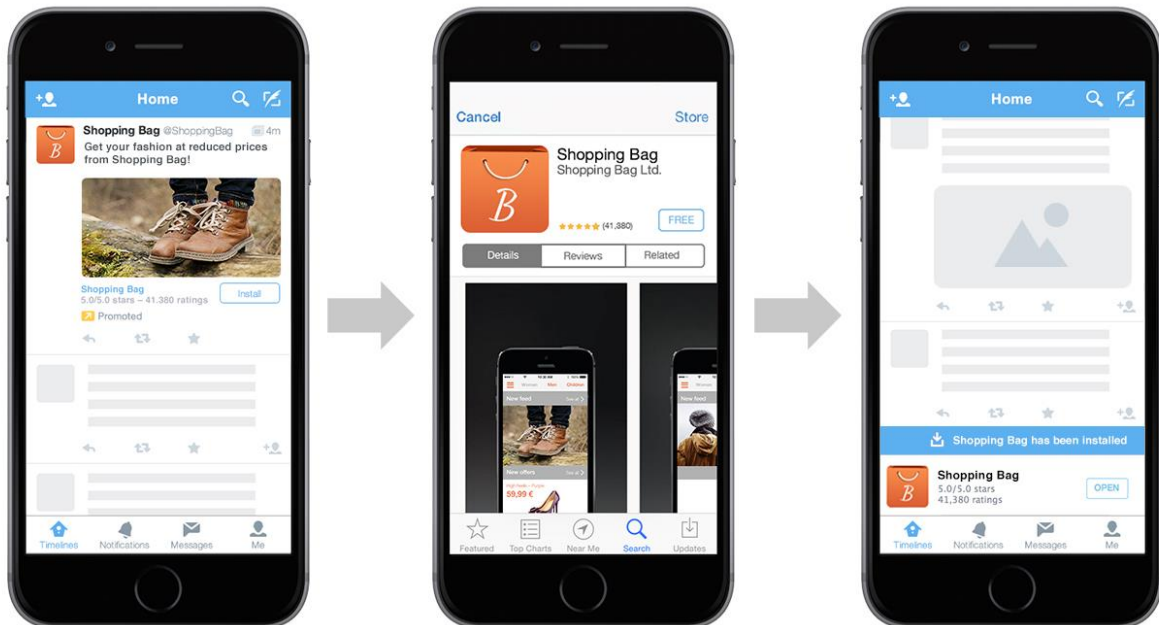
Home

B

Shopping Bag @ShoppingBag 4m
Get your fashion at reduced prices from Shopping Bag!

Shopping Bag
5.0/5.0 stars – 41.380 ratings
Install

Promoted

Timelines Notifications Messages Me

Cancel Store

B

Shopping Bag
Shopping Bag Ltd.

(41,380)
FREE

Details Reviews Related

Women Men Children
New feed
New offers
59,99 €
New feed

Featured Top Charts Near Me Search Updates

Home

Shopping Bag has been installed

B

Shopping Bag
5.0/5.0 stars
41,380 ratings
OPEN

Timelines Notifications Messages Me